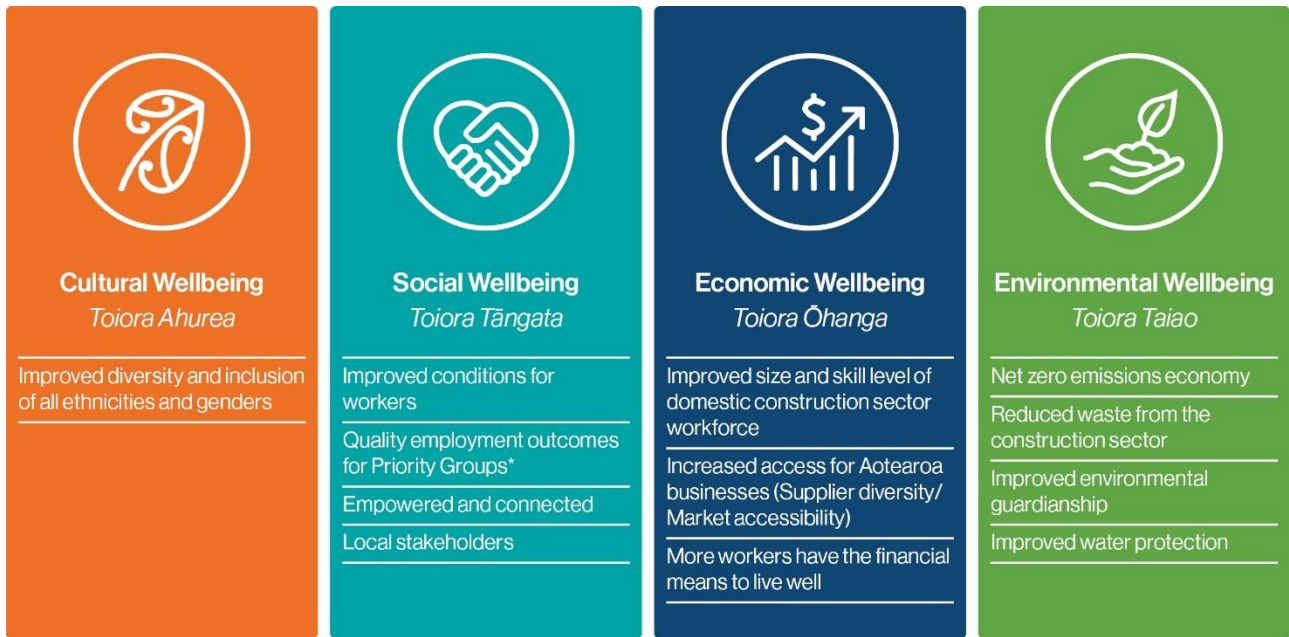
Cultural Wellbeing
Toiora Ahurea

Improved diversity and inclusion of all ethnicities and genders

Social Wellbeing
Toiora Tāngata

Improved conditions for workers

Quality employment outcomes for Priority Groups*

Empowered and connected

Local stakeholders

$

Economic Wellbeing
Toiora Ōhanga

Improved size and skill level of domestic construction sector workforce

Increased access for Aotearoa businesses (Supplier diversity/ Market accessibility)

More workers have the financial means to live well

Environmental Wellbeing
Toiora Taiao

Net zero emissions economy

Reduced waste from the construction sector

Improved environmental guardianship

Improved water protection